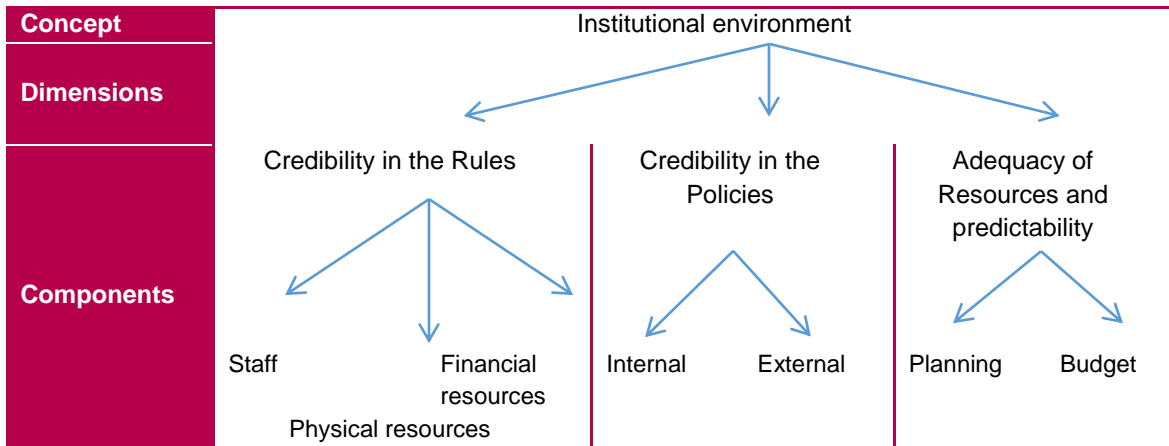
Concept

Dimensions

Components

Institutional environment

Credibility in the Rules

Credibility in the Policies

Adequacy of Resources and predictability

Staff

Financial resources

Physical resources

Internal

External

Planning

Budget